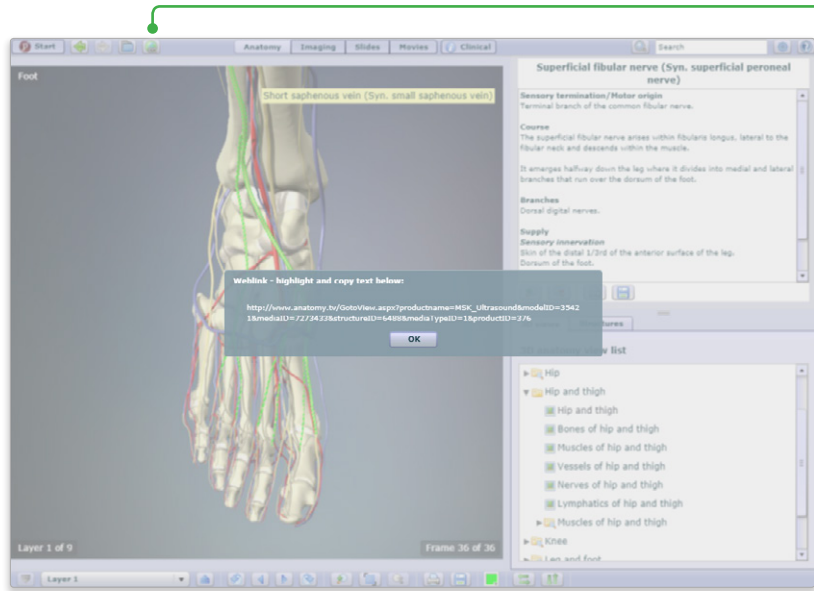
Start

Anatomy | Imaging | Slides | Movies | Clinical

Search

Foot

Short saphenous vein (Syn. small saphenous vein)

Superficial fibular nerve (Syn. superficial peroneal nerve)

Sensory termination/Motor origin
Terminal branch of the common fibular nerve.

Course
The superficial fibular nerve arises within fibularis longus, lateral to the fibular neck and descends within the muscle.

It emerges halfway down the leg where it divides into medial and lateral branches that run over the dorsum of the foot.

Branches
Dorsal digital nerves.

Supply
Sensory innervation
Skin of the distal 1/3rd of the anterior surface of the leg.
Dorsum of the foot.

Weblink - highlight and copy text below:

http://www.anatomy.tv/GotoView.aspx?productname=MSK_Ultrasound&modelID=35421&mediaID=7272433&structureID=6488&media1ypeID=1&productID=376

OK

Structures

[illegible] list

Hip
Hip and thigh
Hip and thigh
Bones of hip and thigh
Muscles of hip and thigh
Vessels of hip and thigh
Nerves of hip and thigh
Lymphatics of hip and thigh
Muscles of hip and thigh
Knee
Leg and foot

Layer 1 of 9

Frame 36 of 36

Layer 1